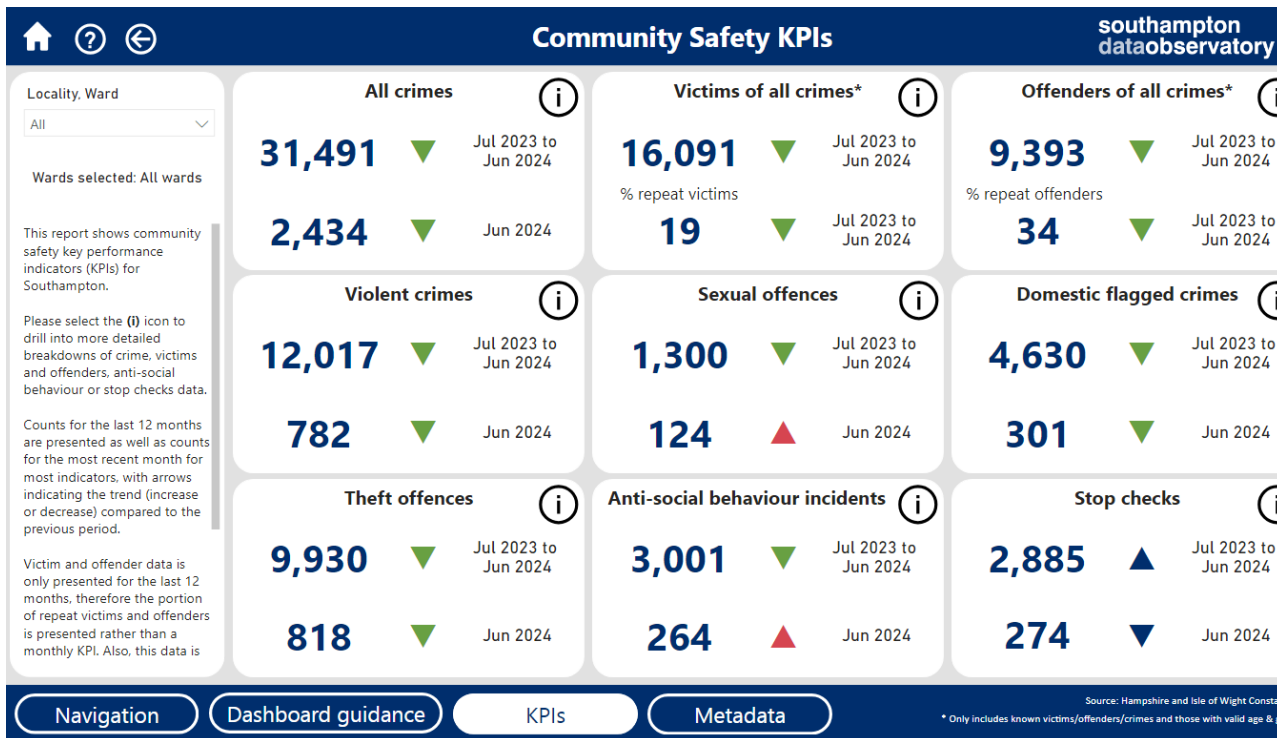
Community Safety KPIs

southampton dataobservatory

Locality, Ward

All

Wards selected: All wards

This report shows community safety key performance indicators (KPIs) for Southampton.

Please select the (i) icon to drill into more detailed breakdowns of crime, victims and offenders, anti-social behaviour or stop checks data.

Counts for the last 12 months are presented as well as counts for the most recent month for most indicators, with arrows indicating the trend (increase or decrease) compared to the previous period.

Victim and offender data is only presented for the last 12 months, therefore the portion of repeat victims and offenders is presented rather than a monthly KPI. Also, this data is

All crimes
31,491 Jul 2023 to Jun 2024
2,434 Jun 2024

Victims of all crimes*
16,091 Jul 2023 to Jun 2024
% repeat victims
19 Jul 2023 to Jun 2024

Offenders of all crimes*
9,393 Jul 2023 to Jun 2024
% repeat offenders
34 Jul 2023 to Jun 2024

Violent crimes
12,017 Jul 2023 to Jun 2024
782 Jun 2024

Sexual offences
1,300 Jul 2023 to Jun 2024
124 Jun 2024

Domestic flagged crimes
4,630 Jul 2023 to Jun 2024
301 Jun 2024

Theft offences
9,930 Jul 2023 to Jun 2024
818 Jun 2024

Anti-social behaviour incidents
3,001 Jul 2023 to Jun 2024
264 Jun 2024

Stop checks
2,885 Jul 2023 to Jun 2024
274 Jun 2024

Navigation
Dashboard guidance
KPIs
Metadata

Source: Hampshire and Isle of Wight Consta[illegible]
* Only includes known victims/offenders/crimes and those with valid age & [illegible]